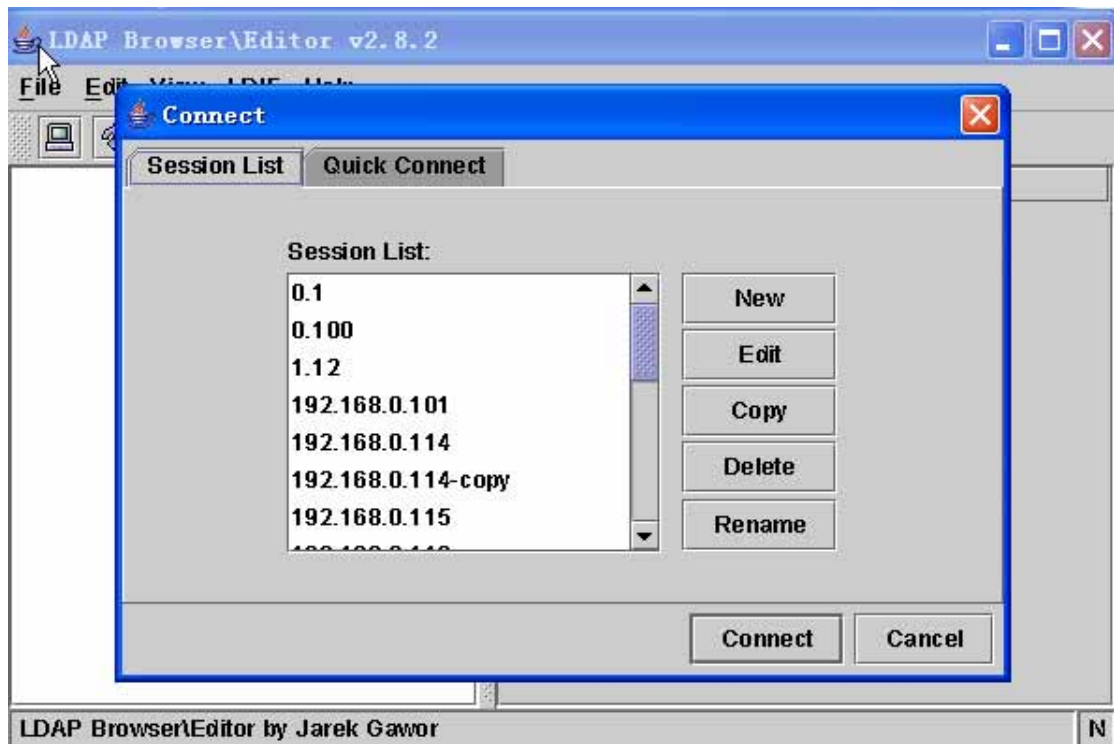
LDAP Browser\Editor v2.8.2

File Edit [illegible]

Connect

Session List Quick Connect

Session List:

0.1
0.100
1.12
192.168.0.101
192.168.0.114
192.168.0.114-copy
192.168.0.115
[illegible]

New
Edit
Copy
Delete
Rename

Connect Cancel

LDAP Browser\Editor by Jarek Gawor

N